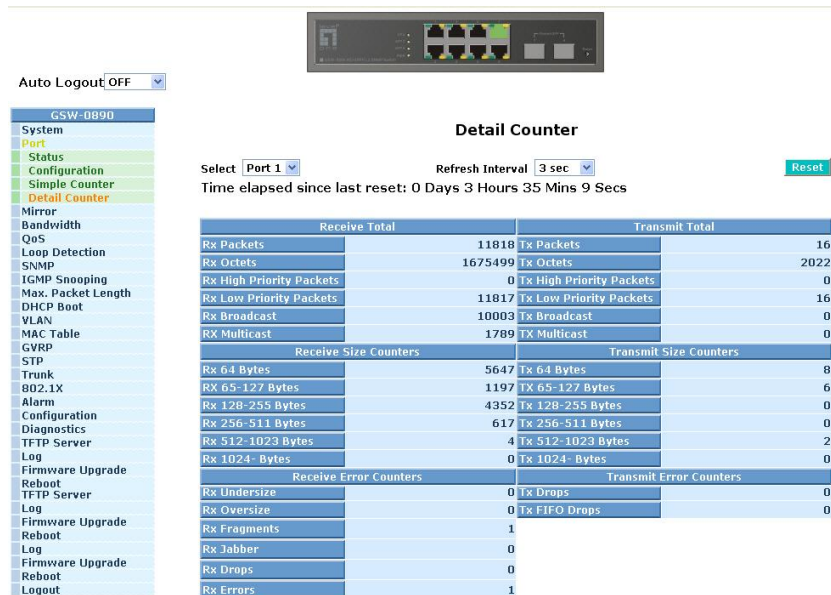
Auto Logout OFF

GSW-0890
System
Port
Status
Configuration
Simple Counter
Detail Counter
Mirror
Bandwidth
QoS
Loop Detection
SNMP
IGMP Snooping
Max. Packet Length
DHCP Boot
VLAN
MAC Table
GVRP
STP
Trunk
802.1X
Alarm
Configuration
Diagnostics
TFTP Server
Log
Firmware Upgrade
Reboot
TFTP Server
Log
Firmware Upgrade
Reboot
Log
Firmware Upgrade
Reboot
Logout

Detail Counter

Select Port 1
Refresh Interval 3 sec
Reset

Time elapsed since last reset: 0 Days 3 Hours 35 Mins 9 Secs

| Receive Total | | Transmit Total | |
|---|---|---|---|
| Rx Packets | 11818 | Tx Packets | 16 |
| Rx Octets | 1675499 | Tx Octets | 2022 |
| Rx High Priority Packets | 0 | Tx High Priority Packets | 0 |
| Rx Low Priority Packets | 11817 | Tx Low Priority Packets | 16 |
| Rx Broadcast | 10003 | Tx Broadcast | 0 |
| RX Multicast | 1789 | TX Multicast | 0 |
| Receive Size Counters | | Transmit Size Counters | |
| Rx 64 Bytes | 5647 | Tx 64 Bytes | 8 |
| RX 65-127 Bytes | 1197 | TX 65-127 Bytes | 6 |
| Rx 128-255 Bytes | 4352 | Tx 128-255 Bytes | 0 |
| Rx 256-511 Bytes | 617 | Tx 256-511 Bytes | 0 |
| Rx 512-1023 Bytes | 4 | Tx 512-1023 Bytes | 2 |
| Rx 1024- Bytes | 0 | Tx 1024- Bytes | 0 |
| Receive Error Counters | | Transmit Error Counters | |
| Rx Undersize | 0 | Tx Drops | 0 |
| Rx Oversize | 0 | Tx FIFO Drops | 0 |
| Rx Fragments | 1 | | |
| Rx Jabber | 0 | | |
| Rx Drops | 0 | | |
| Rx Errors | 1 | | |